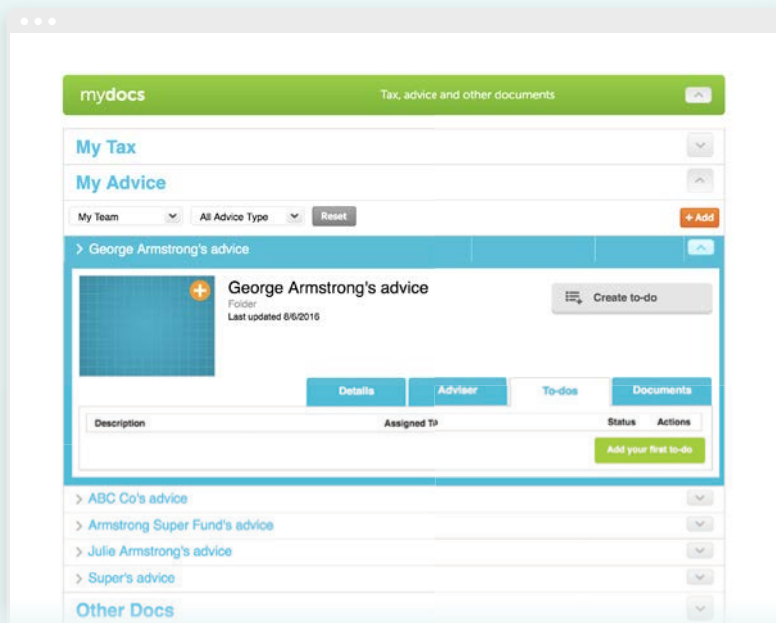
mydocs

Tax, advice and other documents

My Tax

My Advice

My Team

All Advice Type

Reset

+ Add

> George Armstrong's advice

George Armstrong's advice

Folder

Last updated 8/6/2016

Create to-do

Details

Adviser

To-dos

Documents

| Description | Assigned To | Status | Actions |
|---|---|---|---|

Add your first to-do

> ABC Co's advice

> Armstrong Super Fund's advice

> Julie Armstrong's advice

> Super's advice

Other Docs